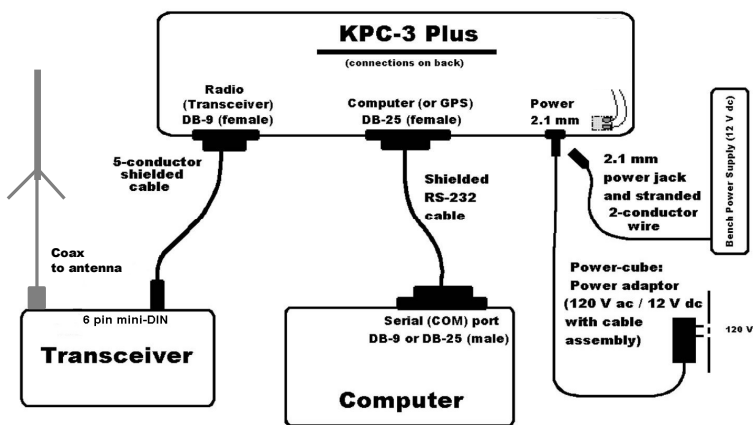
KPC-3 Plus

(connections on back)

Radio (Transceiver) DB-9 (female)

Computer (or GPS) DB-25 (female)

Power 2.1 mm

Bench Power Supply (12 V dc)

5-conductor shielded cable

Shielded RS-232 cable

2.1 mm power jack and stranded 2-conductor wire

Coax to antenna

Power-cube: Power adaptor (120 V ac / 12 V dc with cable assembly)

120 V

6 pin mini-DIN

Transceiver

Serial (COM) port DB-9 or DB-25 (male)

Computer